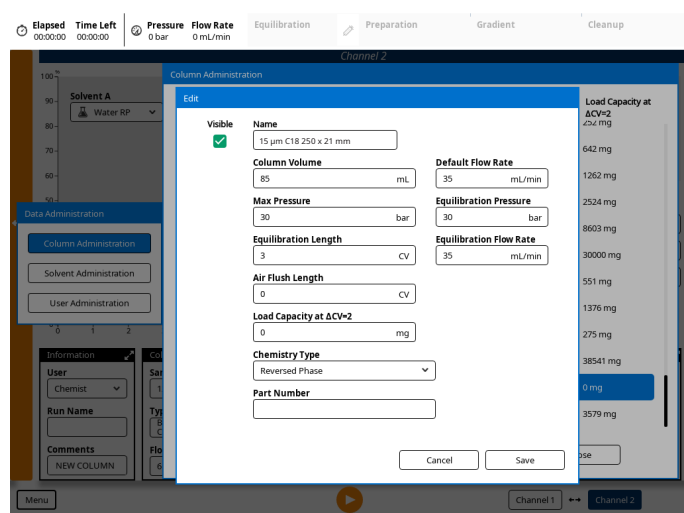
Elapsed 00:00:00 Time Left 00:00:00 Pressure 0 bar Flow Rate 0 mL/min Equilibration Preparation Gradient Cleanup

Channel 2

100 90 80 70 60

Solvent A

Water RP

Data Administration

Column Administration

Solvent Administration

User Administration

0 1 2

Information

User

Chemist

Run Name

Comments

NEW COLUMN

Column Administration

Load Capacity at ΔCV=2

252 mg
642 mg
1262 mg
2524 mg
8603 mg
30000 mg
551 mg
1376 mg
275 mg
38541 mg
0 mg
3579 mg

ose

Edit

Visible

Name
15 µm C18 250 x 21 mm

Column Volume
85 mL

Default Flow Rate
35 mL/min

Max Pressure
30 bar

Equilibration Pressure
30 bar

Equilibration Length
3 CV

Equilibration Flow Rate
35 mL/min

Air Flush Length
0 CV

Load Capacity at ΔCV=2
0 mg

Chemistry Type
Reversed Phase

Part Number

Cancel Save

Menu

Channel 1 ↔ Channel 2